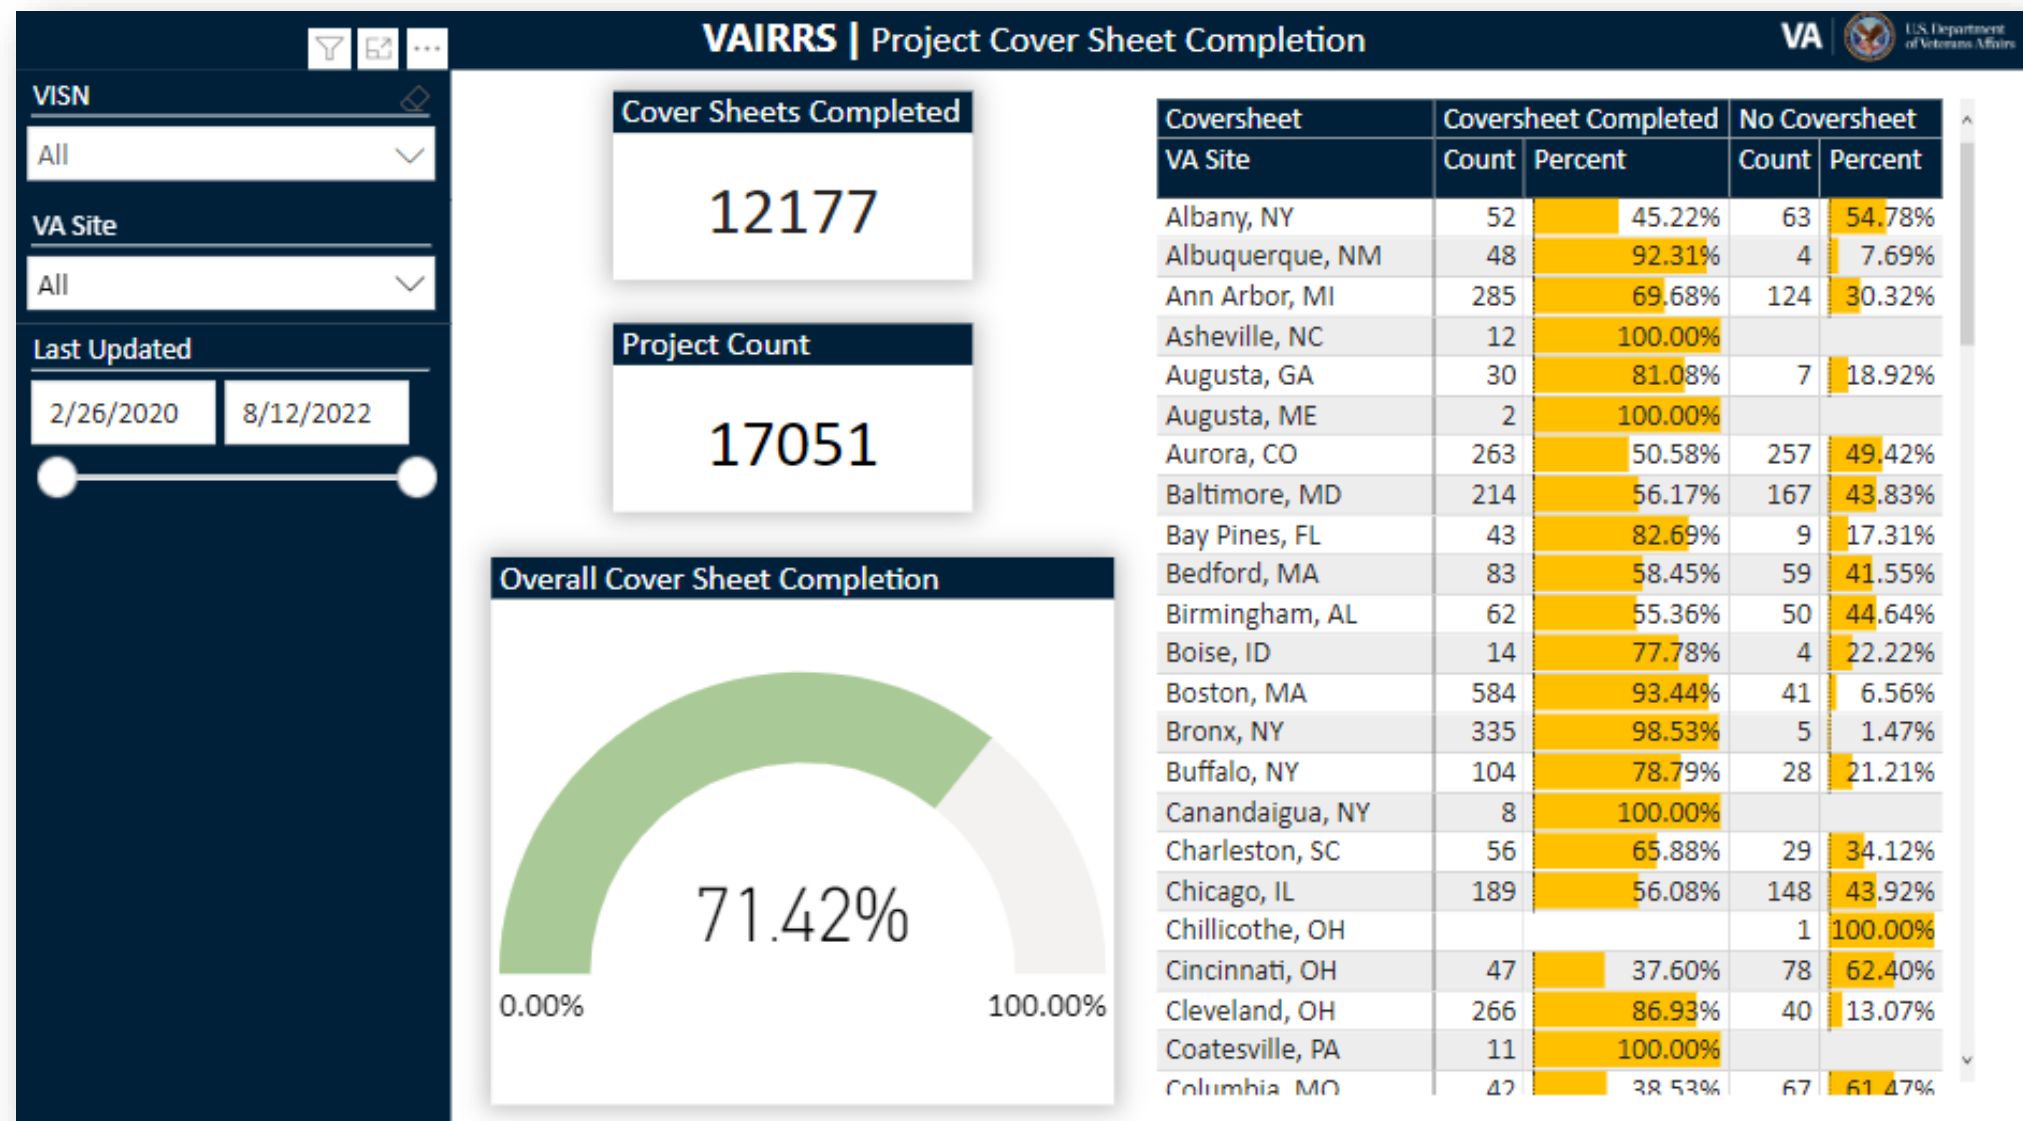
VAIRRS | Project Cover Sheet Completion

VA U.S. Department of Veterans Affairs

VISN
All

VA Site
All

Last Updated
2/26/2020 8/12/2022

Cover Sheets Completed
12177

Project Count
17051

Overall Cover Sheet Completion
71.42%
0.00% 100.00%

| Coversheet | Coversheet Completed | | No Coversheet | |
|---|---|---|---|---|
| VA Site | Count | Percent | Count | Percent |
| Albany, NY | 52 | 45.22% | 63 | 54.78% |
| Albuquerque, NM | 48 | 92.31% | 4 | 7.69% |
| Ann Arbor, MI | 285 | 69.68% | 124 | 30.32% |
| Asheville, NC | 12 | 100.00% | | |
| Augusta, GA | 30 | 81.08% | 7 | 18.92% |
| Augusta, ME | 2 | 100.00% | | |
| Aurora, CO | 263 | 50.58% | 257 | 49.42% |
| Baltimore, MD | 214 | 56.17% | 167 | 43.83% |
| Bay Pines, FL | 43 | 82.69% | 9 | 17.31% |
| Bedford, MA | 83 | 58.45% | 59 | 41.55% |
| Birmingham, AL | 62 | 55.36% | 50 | 44.64% |
| Boise, ID | 14 | 77.78% | 4 | 22.22% |
| Boston, MA | 584 | 93.44% | 41 | 6.56% |
| Bronx, NY | 335 | 98.53% | 5 | 1.47% |
| Buffalo, NY | 104 | 78.79% | 28 | 21.21% |
| Canandaigua, NY | 8 | 100.00% | | |
| Charleston, SC | 56 | 65.88% | 29 | 34.12% |
| Chicago, IL | 189 | 56.08% | 148 | 43.92% |
| Chillicothe, OH | | | 1 | 100.00% |
| Cincinnati, OH | 47 | 37.60% | 78 | 62.40% |
| Cleveland, OH | 266 | 86.93% | 40 | 13.07% |
| Coatesville, PA | 11 | 100.00% | | |
| Columbia, MO | 42 | 38.53% | 67 | 61.47% |